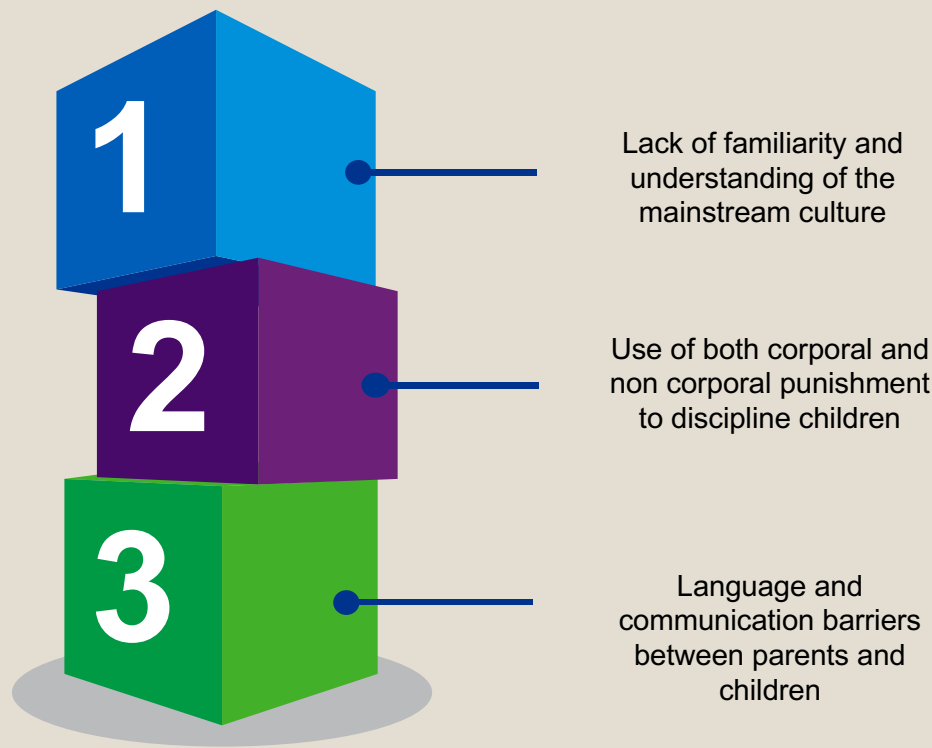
1

Lack of familiarity and understanding of the mainstream culture

2

Use of both corporal and non corporal punishment to discipline children

3

Language and communication barriers between parents and children